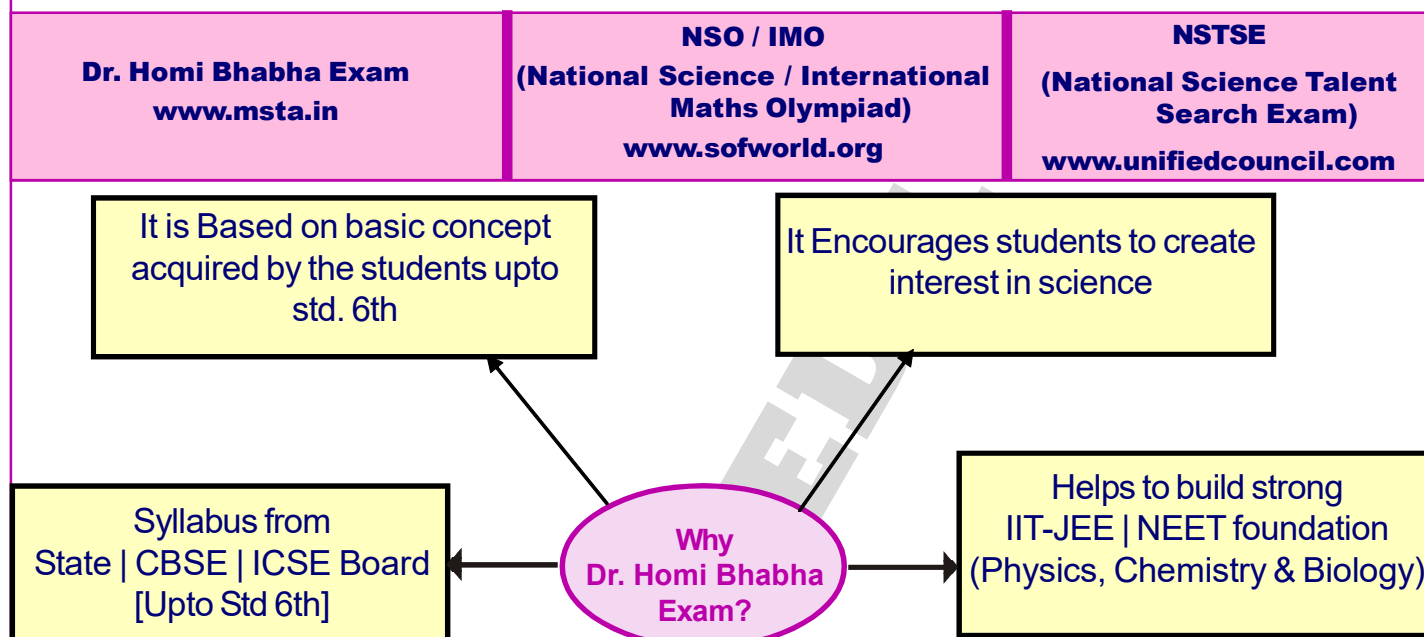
| Dr. Homi Bhabha Exam www.msta.in | NSO / IMO (National Science / International Maths Olympiad) www.sofworld.org | NSTSE (National Science Talent Search Exam) www.unifiedcouncil.com |
|---|---|---|

It is Based on basic concept acquired by the students upto std. 6th

It Encourages students to create interest in science

Syllabus from State | CBSE | ICSE Board [Upto Std 6th]

Why Dr. Homi Bhabha Exam?

Helps to build strong IIT-JEE | NEET foundation (Physics, Chemistry & Biology)